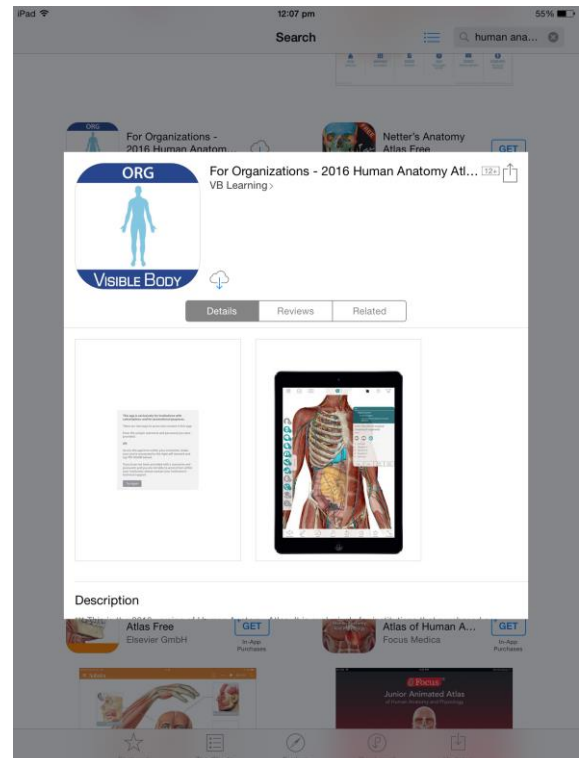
iPad
12:07 pm
55%
Search
human ana...

For Organizations - 2016 Human Anatom
Netter's Anatomy Atlas Free
GET

ORG
VISIBLE BODY
For Organizations - 2016 Human Anatomy Atl...
12+
VB Learning

Details
Reviews
Related

Description

Atlas Free
Elsevier GmbH
GET
In-App Purchases
Atlas of Human A...
Focus Medica
GET
In-App Purchases

Focus
Junior Animated Atlas
of Human Anatomy and Physiology